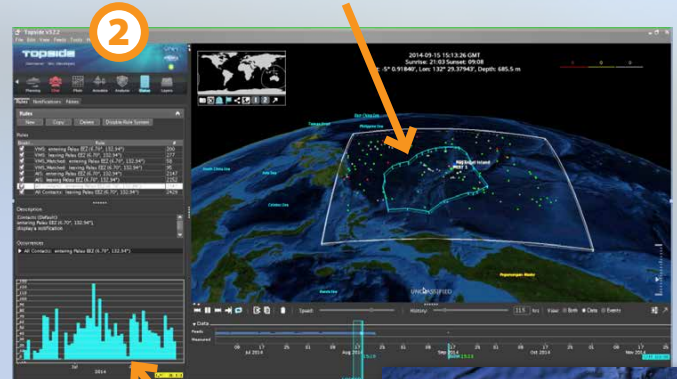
2

Topside V3.2.2

File Edit View Feeds Tools

topside

Planning Live Fleet Annotate Analysis Status Layers

Rules Notifications Folders

Rules

New Copy Delete Disable Rule Screen

VMS: entering Palau EEZ (6.70°, 132.94°)
VMS: leaving Palau EEZ (6.70°, 132.94°)
AIS: entering Palau EEZ (6.70°, 132.94°)
AIS: leaving Palau EEZ (6.70°, 132.94°)
All Contacts: leaving Palau EEZ (6.70°, 132.94°)

Description

Contacts (Default)
entering Palau EEZ (6.70°, 132.94°)
displays notification

Occurrences

All Contacts: entering Palau EEZ (6.70°, 132.94°)

Jul
2014

2014-09-15 15:13:26 GMT
Sunrise: 21:03 Sunset: 09:08
Lat: -5° 0.91840', Lon: 132° 29.37943', Depth: 685.5 m

South China Sea
Philippine Sea
Celebes Sea
Papua New Guinea

UNCLASSIFIED

Speed: History: Both Data Events

Data
Feeds
Measured

Jul 2014
Aug 2014
Sep 2014
Oct 2014
Nov 2014